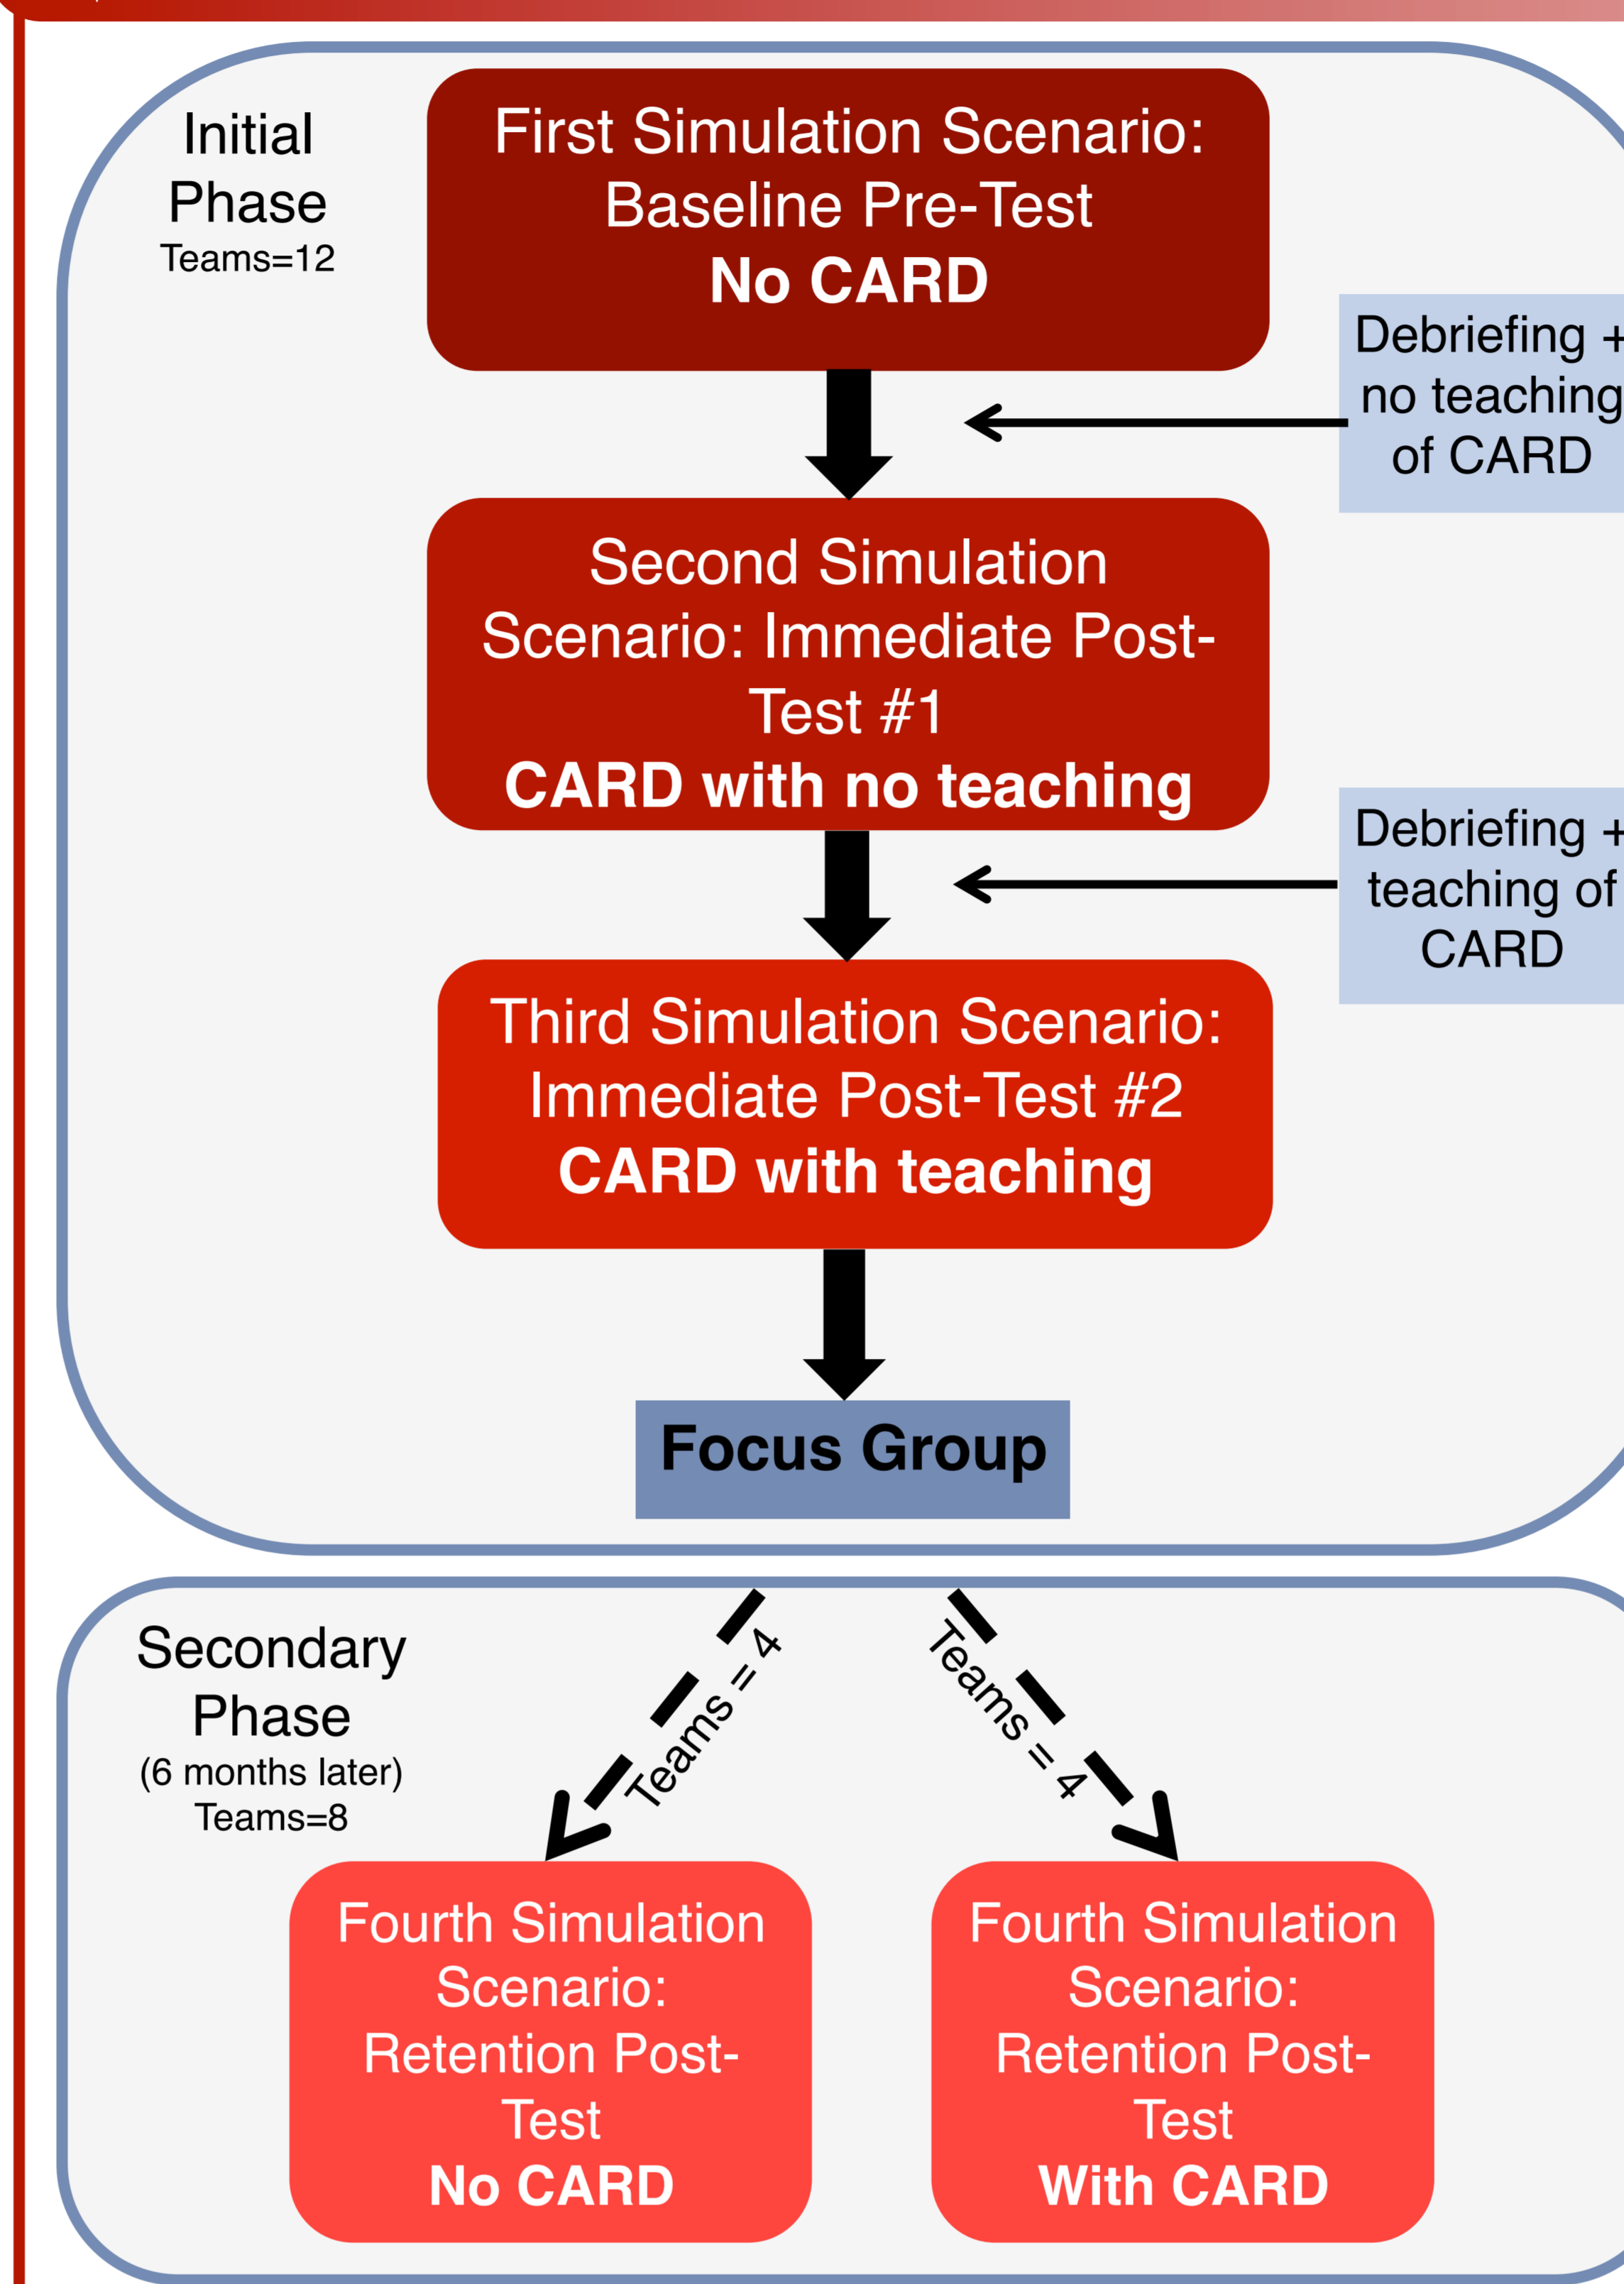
Initial Phase
Teams=12

First Simulation Scenario: Baseline Pre-Test
No CARD

Debriefing + no teaching of CARD

Second Simulation Scenario: Immediate Post-Test #1
CARD with no teaching

Debriefing + teaching of CARD

Third Simulation Scenario: Immediate Post-Test #2
CARD with teaching

Focus Group

Secondary Phase
(6 months later)
Teams=8

Teams = 4

Teams = 4

Fourth Simulation Scenario: Retention Post-Test
No CARD

Fourth Simulation Scenario: Retention Post-Test
With CARD